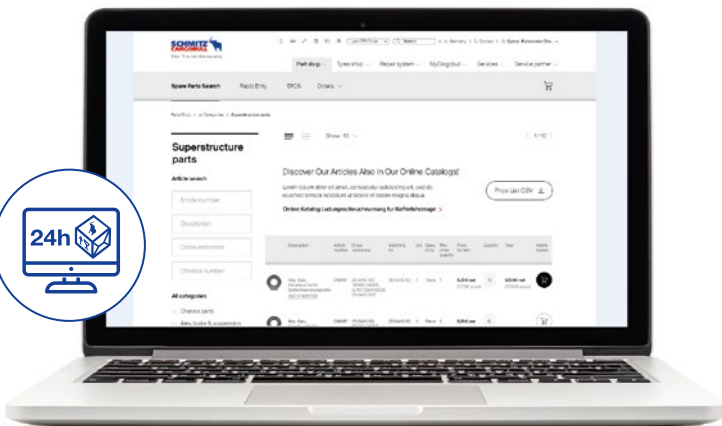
SCHMITZ CARGOBULL

Part shop ⌄ Tyres shop ⌄ Repair system ⌄ MyCargobull ⌄ Services ⌄ Service partner ⌄

Spare Parts Search Rapid Entry BPOS Orders ⌄

Parts Shop > All Categories > Superstructure parts

Show 10 ⌄

1 / 10

Superstructure parts

Article search

Article number

Description

Choice reference

Chassis number

All categories

Chassis parts

Axles, brake & suspension

Discover Our Articles Also In Our Online Catalogs!

Lorem ipsum dolor sit amet, consectetur adipiscing elit, sed do eiusmod tempor incididunt ut labore et dolore magna aliqua.

Online Katalog Ladungssicherung für Koffer >

Price List CSV

Description

Quantity

Total

24h